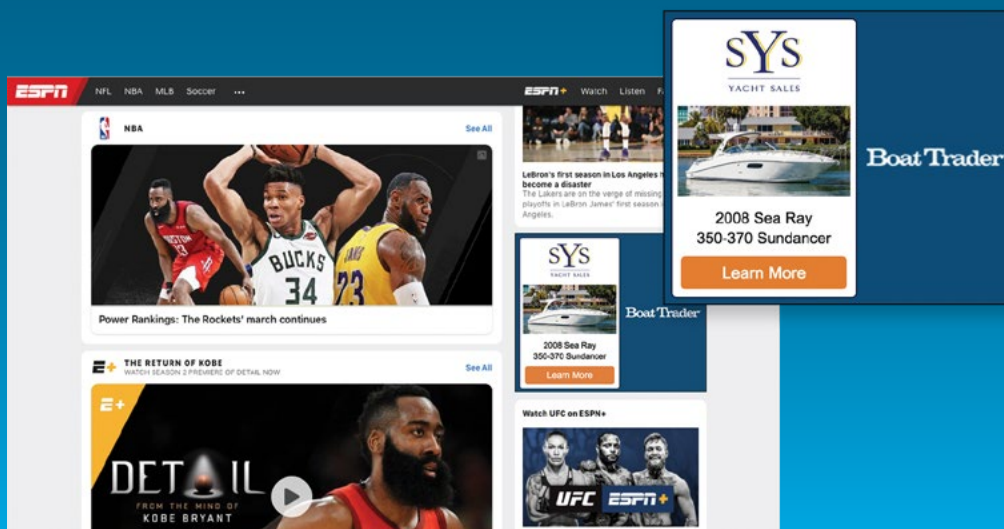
ESPN NFL NBA MLB Soccer ···

ESPN+ Watch Listen F

NBA See All

BUCKS 34

23

Power Rankings: The Rockets' march continues

E+ THE RETURN OF KOBE
WATCH SEASON 2 PREMIERE OF DETAIL NOW

See All

E+

DETAIL
FROM THE MIND OF
KOBE BRYANT

LeBron's first season in Los Angeles h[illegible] become a disaster
The Lakers are on the verge of missing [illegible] playoffs in LeBron James' first seaso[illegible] Angeles.

SYS
YACHT SALES

2008 Sea Ray
350-370 Sundancer

Learn More

Boat Trader

Watch UFC on ESPN+

UFC ESPN+

SYS
YACHT SALES

2008 Sea Ray
350-370 Sundancer

Learn More

Boat Trader